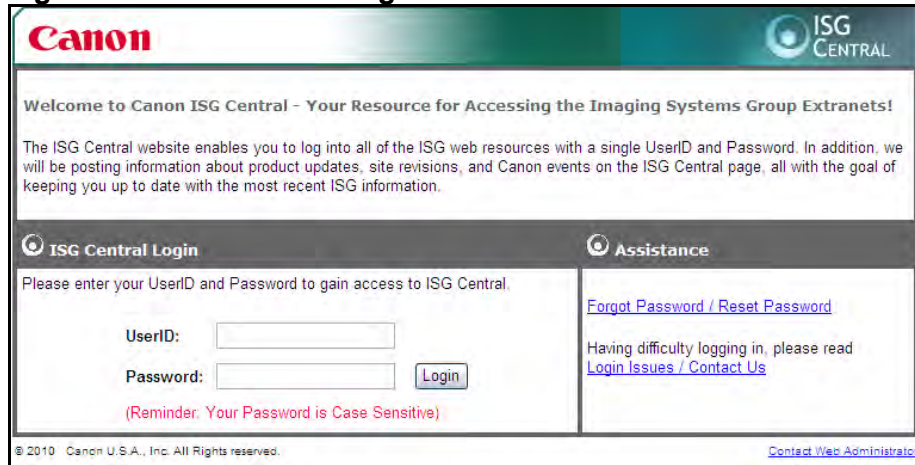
Canon

ISG CENTRAL

Welcome to Canon ISG Central - Your Resource for Accessing the Imaging Systems Group Extranets!

The ISG Central website enables you to log into all of the ISG web resources with a single UserID and Password. In addition, we will be posting information about product updates, site revisions, and Canon events on the ISG Central page, all with the goal of keeping you up to date with the most recent ISG information.

ISG Central Login

Please enter your UserID and Password to gain access to ISG Central.

UserID:

Password:

Login

(Reminder: Your Password is Case Sensitive)

Assistance

Forgot Password / Reset Password

Having difficulty logging in, please read
Login Issues / Contact Us

© 2010 Canon U.S.A., Inc. All Rights reserved.

Contact Web Administrato